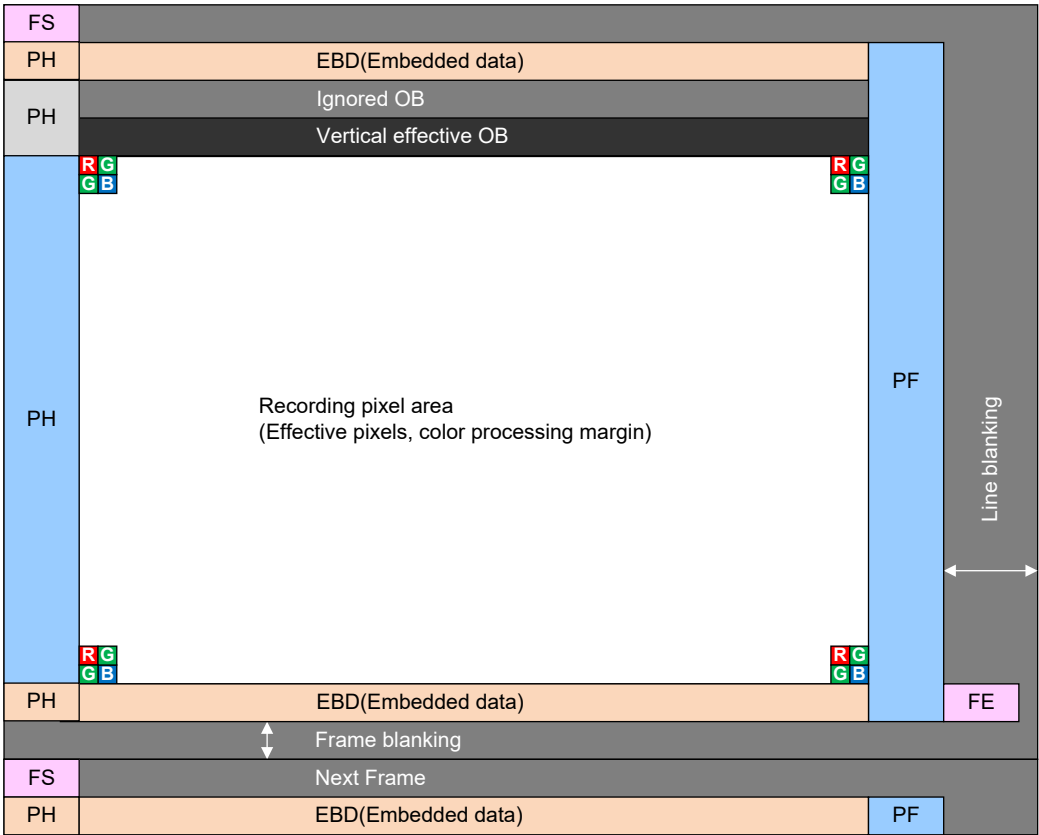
FS
PH
EBD(Embedded data)
PH
Ignored OB
Vertical effective OB
R G
G B
R G
G B
PH
Recording pixel area
(Effective pixels, color processing margin)
PF
Line blanking
R G
G B
R G
G B
PH
EBD(Embedded data)
FE
Frame blanking
FS
Next Frame
PH
EBD(Embedded data)
PF